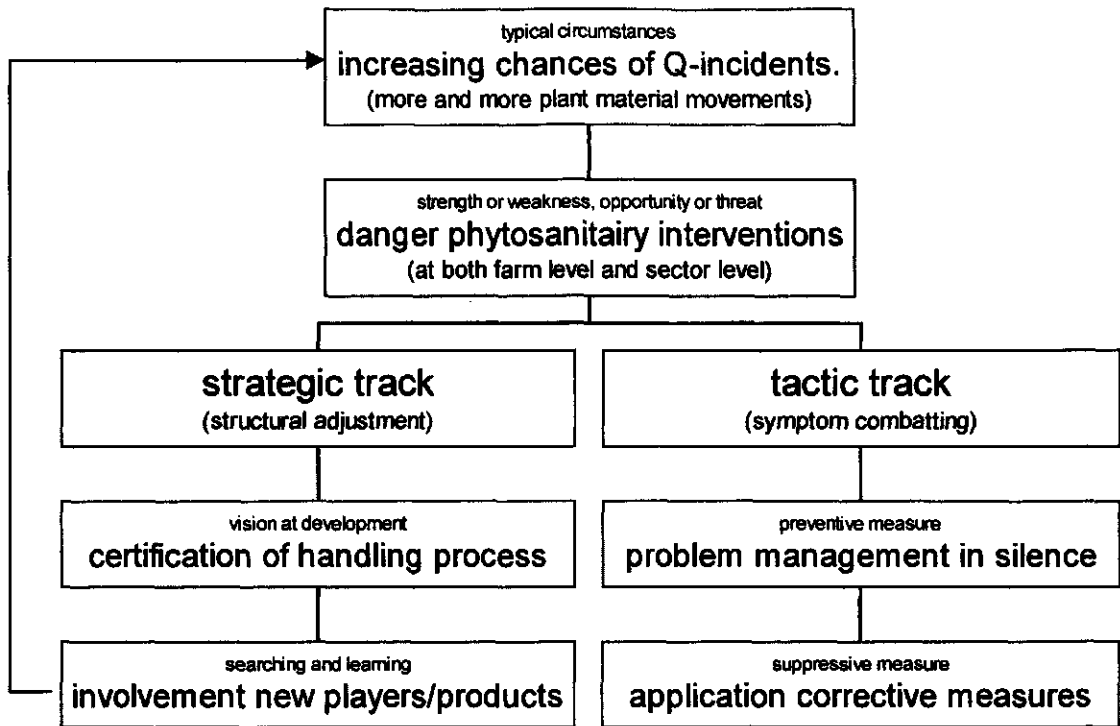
typical circumstances
increasing chances of Q-incidents.
(more and more plant material movements)

strength or weakness, opportunity or threat
danger phytosanitairy interventions
(at both farm level and sector level)

strategic track
(structural adjustment)

tactic track
(symptom combatting)

vision at development
certification of handling process

preventive measure
problem management in silence

searching and learning
involvement new players/products

suppressive measure
application corrective measures